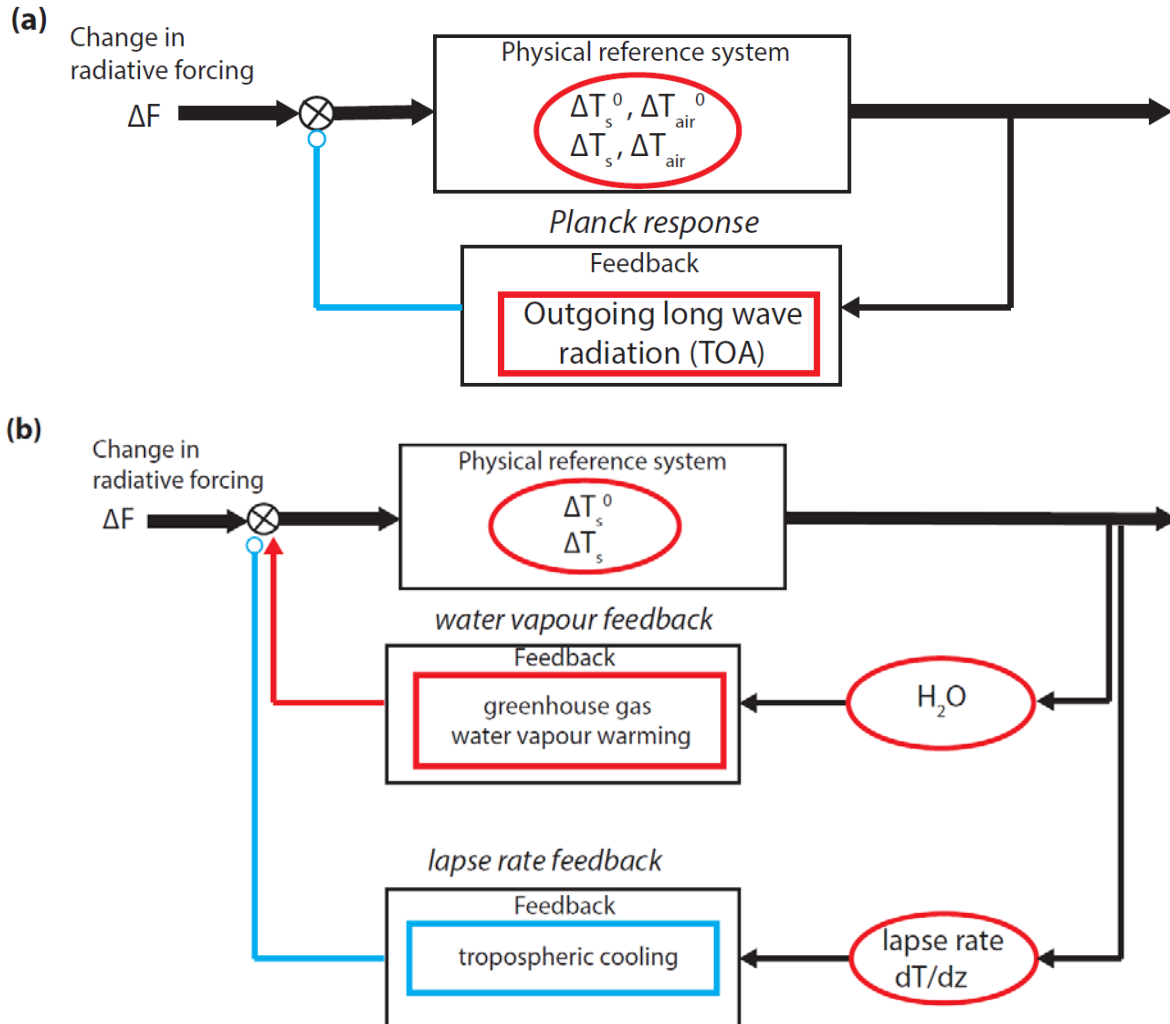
(a)

Change in radiative forcing

$\Delta F$

Physical reference system

$\Delta T_s^0$, $\Delta T_{air}^0$
$\Delta T_s$, $\Delta T_{air}$

*Planck response*

Feedback

Outgoing long wave radiation (TOA)

(b)

Change in radiative forcing

$\Delta F$

Physical reference system

$\Delta T_s^0$
$\Delta T_s$

*water vapour feedback*

Feedback

greenhouse gas water vapour warming

$H_2O$

*lapse rate feedback*

Feedback

tropospheric cooling

lapse rate dT/dz